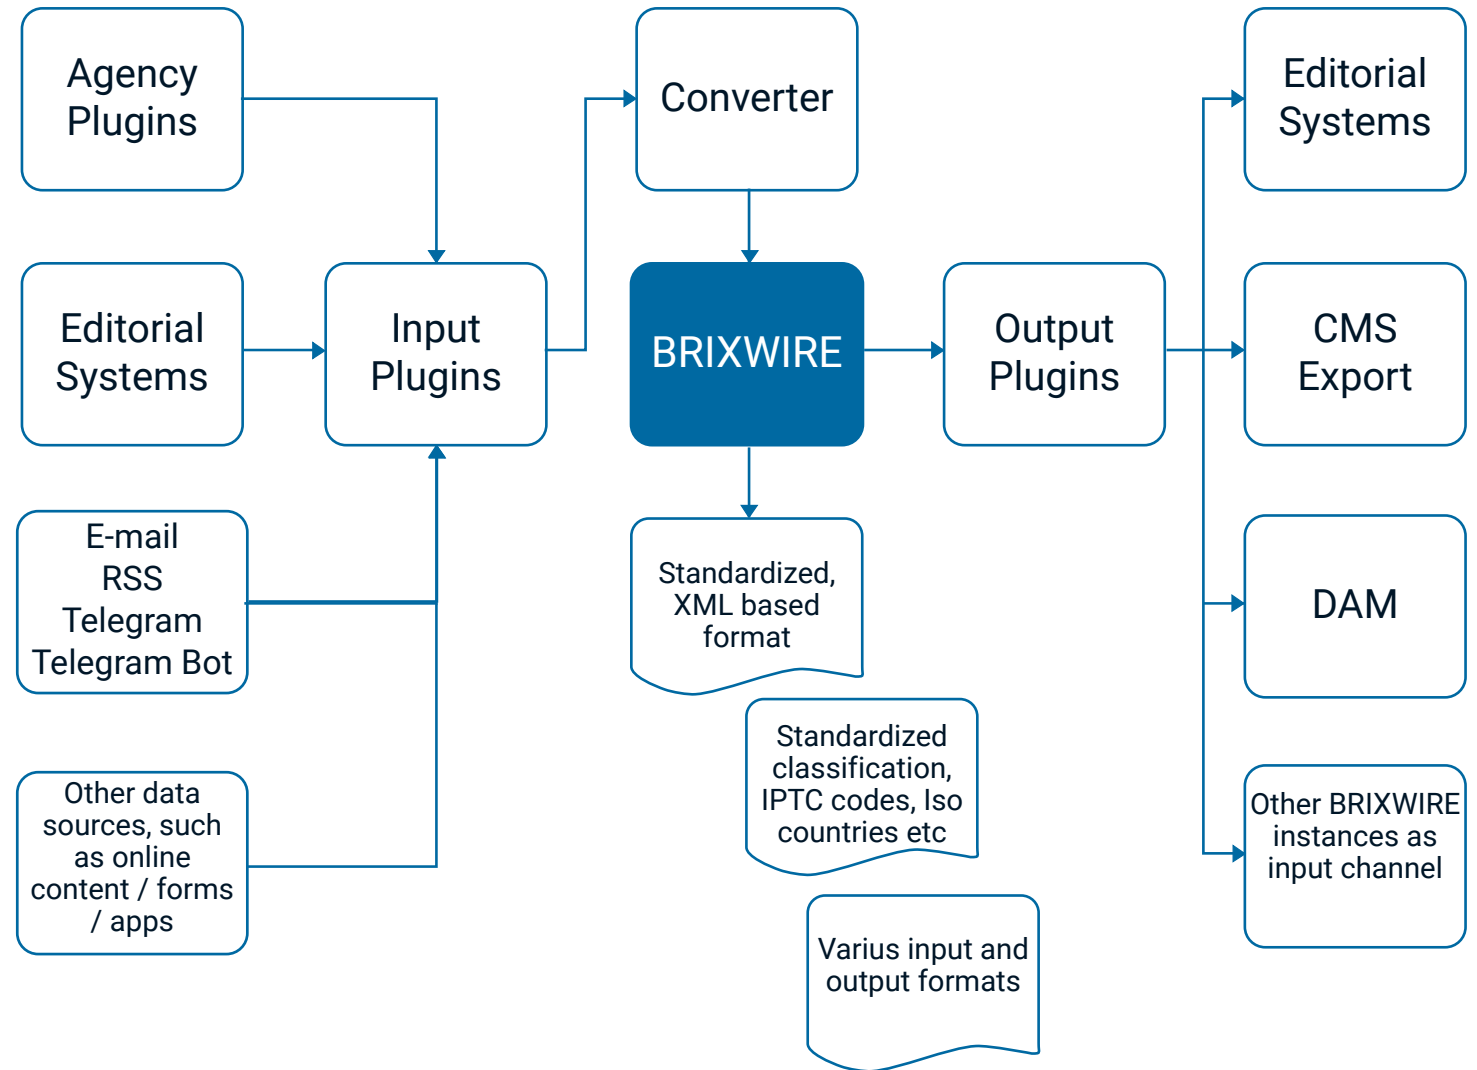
Agency Plugins

Editorial Systems

E-mail
RSS
Telegram
Telegram Bot

Other data sources, such as online content / forms / apps

Input Plugins

Converter

BRIXWIRE

Standardized, XML based format

Standardized classification, IPTC codes, Iso countries etc

Varius input and output formats

Output Plugins

Editorial Systems

CMS Export

DAM

Other BRIXWIRE instances as input channel